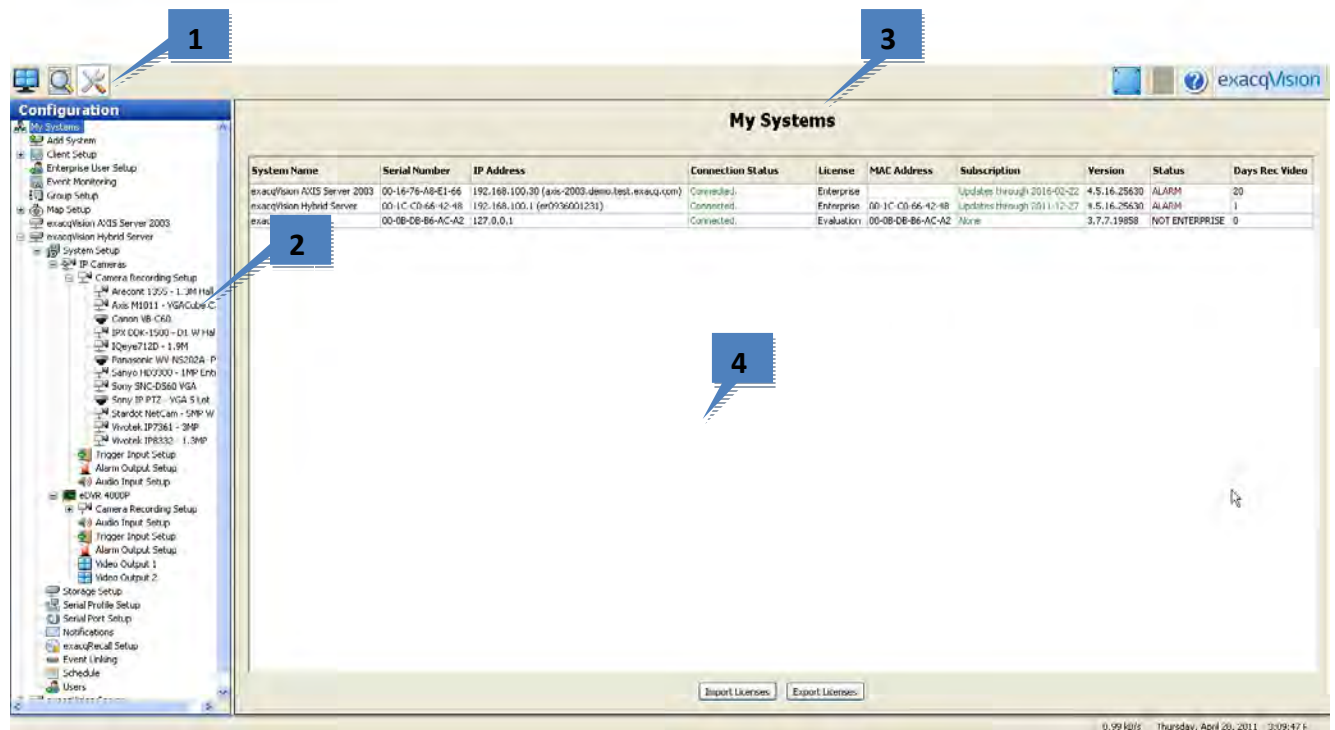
1

3

exacqVision

Configuration

My Systems
Add System
Client Setup
Enterprise User Setup
Event Monitoring
Group Setup
Map Setup
exacqVision AXIS Server 2003
exacqVision Hybrid Server
System Setup
IP Cameras
Camera Recording Setup
Arecont 1355 - 1.3M Hal
Axis M1011 - VGACube C
Canon VB-C60
IPX DDK-1500 - D1 W Hal
IQeye712D - 1.9M
Panasonic WV-NS202A - P
Sanyo HD3300 - 1MP Enh
Sony SNC-DS60 VGA
Sony IP PTZ - VGA S Lot
Stardot NetCam - 5MP W
Vivotek IP7361 - 3MP
Vivotek IP8332 - 1.3MP
Trigger Input Setup
Alarm Output Setup
Audio Input Setup
eDVR 4000P
Camera Recording Setup
Audio Input Setup
Trigger Input Setup
Alarm Output Setup
Video Output 1
Video Output 2
Storage Setup
Serial Profile Setup
Serial Port Setup
Notifications
exacqRecall Setup
Event Linking
Schedule
Users
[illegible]

My Systems

| System Name | Serial Number | IP Address | Connection Status | License | MAC Address | Subscription | Version | Status | Days Rec Video |
|---|---|---|---|---|---|---|---|---|---|
| exacqVision AXIS Server 2003 | 00-16-76-A8-E1-66 | 192.168.100.30 (axis-2003.demo.test.exacq.com) | Connected. | Enterprise | | Updates through 2016-02-22 | 4.5.16.25630 | ALARM | 20 |
| exacqVision Hybrid Server | 00-1C-C0-66-42-48 | 192.168.100.1 (er0936001231) | Connected. | Enterprise | 00-1C-C0-66-42-48 | Updates through 2011-12-27 | 4.5.16.25630 | ALARM | 1 |
| exa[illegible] | 00-0B-DB-B6-AC-A2 | 127.0.0.1 | Connected. | Evaluation | 00-0B-DB-B6-AC-A2 | None | 3.7.7.19858 | NOT ENTERPRISE | 0 |

2

4

Import Licenses
Export Licenses

0.99 kB/s   Thursday, April 28, 2011   3:09:47 F